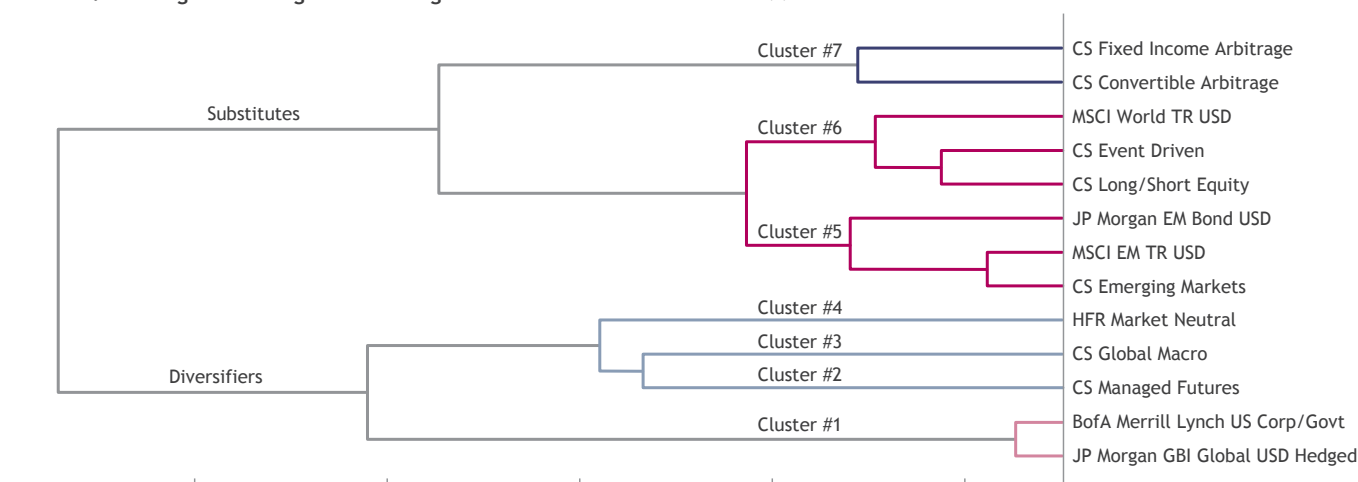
Substitutes

Diversifiers

Cluster #7

Cluster #6

Cluster #5

Cluster #4

Cluster #3

Cluster #2

Cluster #1

CS Fixed Income Arbitrage

CS Convertible Arbitrage

MSCI World TR USD

CS Event Driven

CS Long/Short Equity

JP Morgan EM Bond USD

MSCI EM TR USD

CS Emerging Markets

HFR Market Neutral

CS Global Macro

CS Managed Futures

BofA Merrill Lynch US Corp/Govt

JP Morgan GBI Global USD Hedged